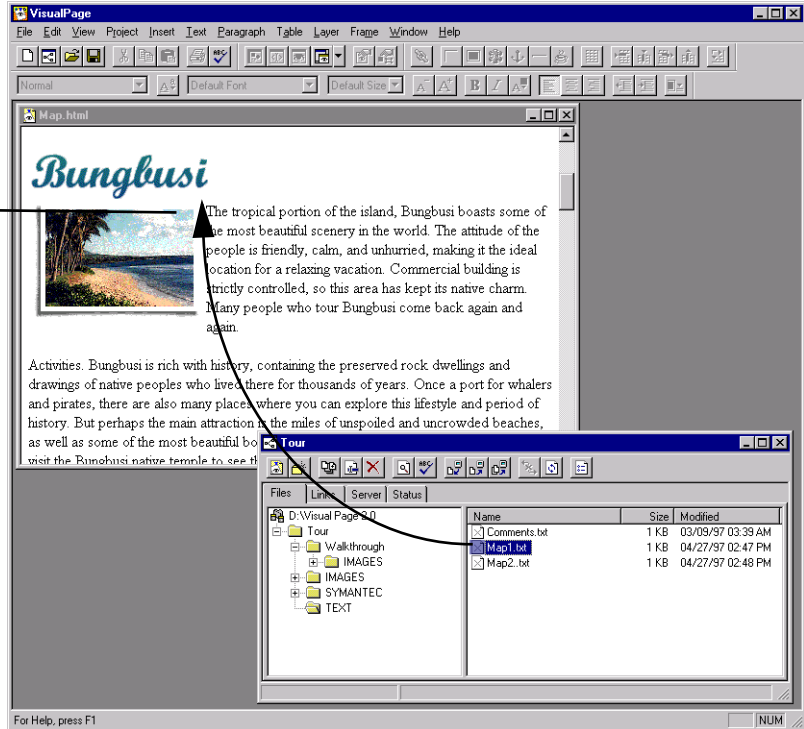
VisualPage

File Edit View Project Insert Text Paragraph Table Layer Frame Window Help

Normal Default Font Default Size

Map.html

Bungbusi

The tropical portion of the island, Bungbusi boasts some of the most beautiful scenery in the world. The attitude of the people is friendly, calm, and unhurried, making it the ideal location for a relaxing vacation. Commercial building is strictly controlled, so this area has kept its native charm. Many people who tour Bungbusi come back again and again.

Activities. Bungbusi is rich with history, containing the preserved rock dwellings and drawings of native peoples who lived there for thousands of years. Once a port for whalers and pirates, there are also many places where you can explore this lifestyle and period of history. But perhaps the main attraction is the miles of unspoiled and uncrowded beaches, as well as some of the most beautiful bo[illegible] visit the Bungbusi native temple to see th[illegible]

Tour

Files Links Server Status

D:\Visual Page 2.0
Tour
Walkthrough
IMAGES
IMAGES
SYMANTEC
TEXT

| Name | Size | Modified |
|---|---|---|
| Comments.txt | 1 KB | 03/09/97 03:39 AM |
| Map1.txt | 1 KB | 04/27/97 02:47 PM |
| Map2..txt | 1 KB | 04/27/97 02:48 PM |

For Help, press F1
NUM